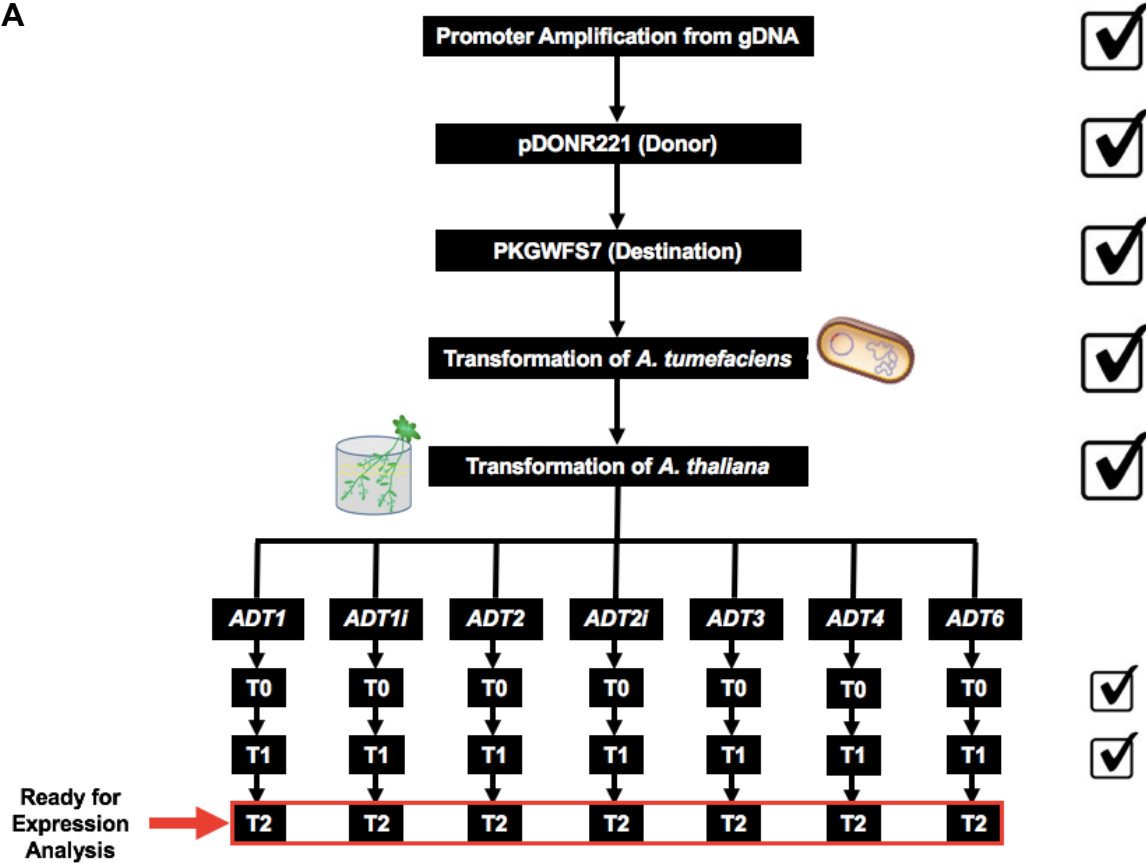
A

Promoter Amplification from gDNA

pDONR221 (Donor)

PKGWFS7 (Destination)

Transformation of *A. tumefaciens*

Transformation of *A. thaliana*

| *ADT1* | *ADT1i* | *ADT2* | *ADT2i* | *ADT3* | *ADT4* | *ADT6* |
|---|---|---|---|---|---|---|
| T0 | T0 | T0 | T0 | T0 | T0 | T0 |
| T1 | T1 | T1 | T1 | T1 | T1 | T1 |
| T2 | T2 | T2 | T2 | T2 | T2 | T2 |

Ready for Expression Analysis